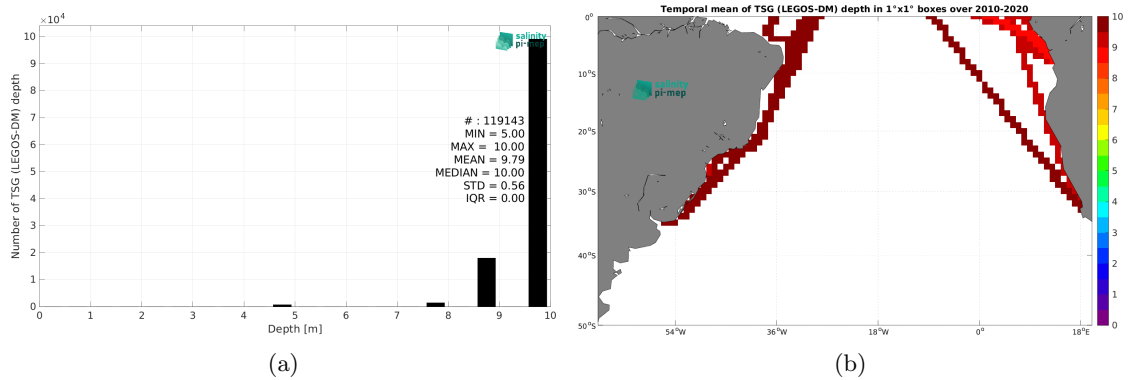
$\times10^4$

salinity pi-mep

# : 119143
MIN = 5.00
MAX = 10.00
MEAN = 9.79
MEDIAN = 10.00
STD = 0.56
IQR = 0.00

Number of TSG (LEGOS-DM) depth

10 9 8 7 6 5 4 3 2 1 0

0 1 2 3 4 5 6 7 8 9 10

Depth [m]

(a)

Temporal mean of TSG (LEGOS-DM) depth in 1°x1° boxes over 2010-2020

salinity pi-mep

0° 10°S 20°S 30°S 40°S 50°S

54°W 36°W 18°W 0° 18°E

10 9 8 7 6 5 4 3 2 1 0

(b)